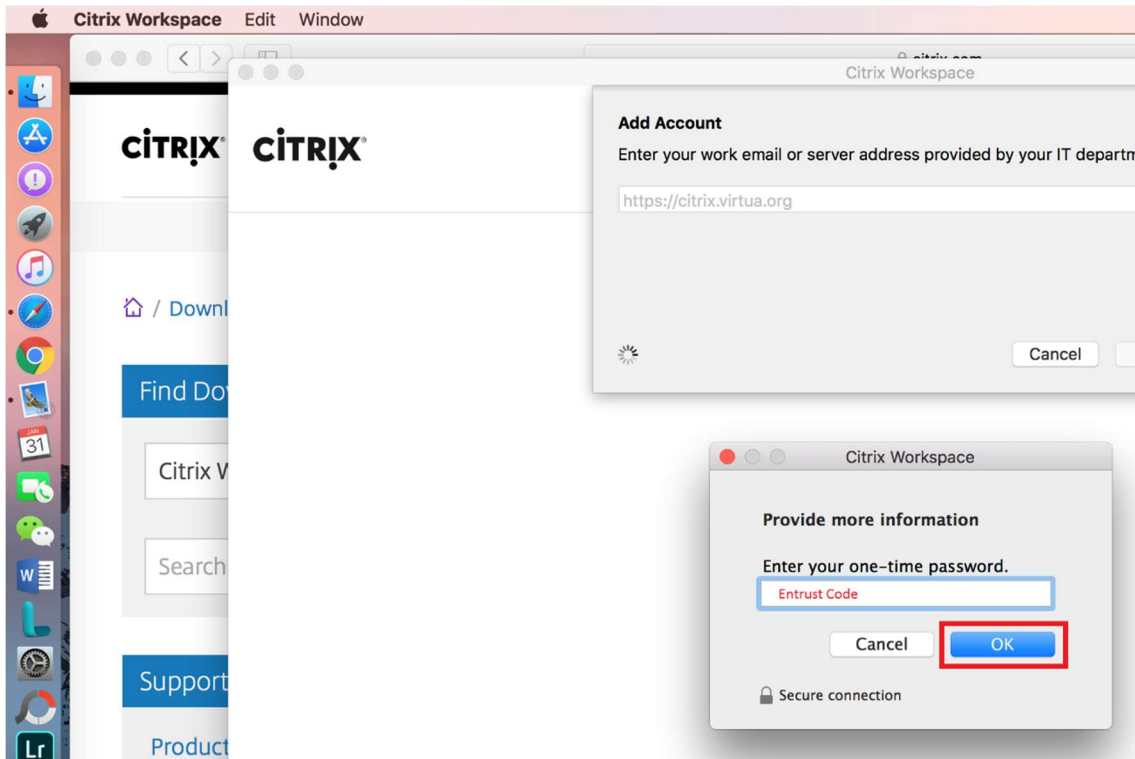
Citrix Workspace Edit Window

citrix.com

Citrix Workspace

CiTRIX CiTRIX

Add Account

Enter your work email or server address provided by your IT departm

https://citrix.virtua.org

Cancel

/ Downl

Find Do

Citrix W

Search

Support

Product

JAN 31

W

Lr

Citrix Workspace

Provide more information

Enter your one-time password.

Entrust Code

Cancel OK

Secure connection